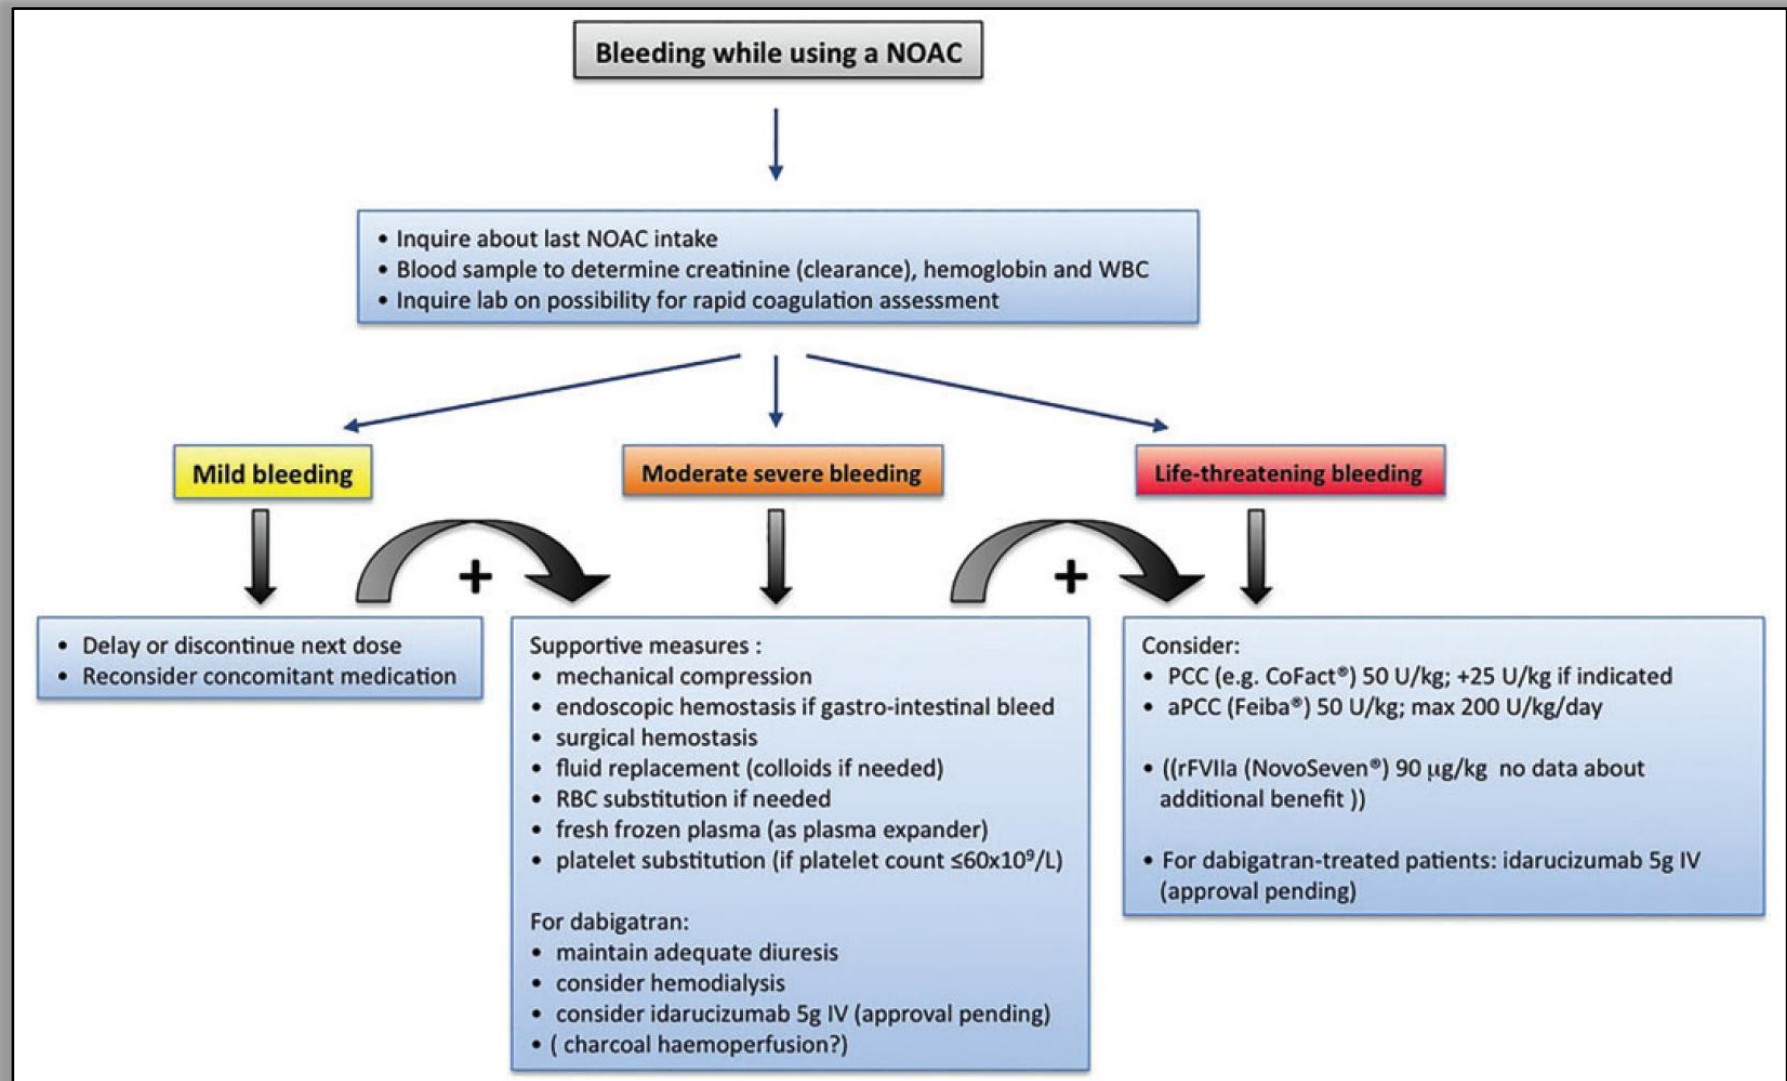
Bleeding while using a NOAC

• Inquire about last NOAC intake
• Blood sample to determine creatinine (clearance), hemoglobin and WBC
• Inquire lab on possibility for rapid coagulation assessment

Mild bleeding

Moderate severe bleeding

Life-threatening bleeding

+

+

• Delay or discontinue next dose
• Reconsider concomitant medication

Supportive measures :
• mechanical compression
• endoscopic hemostasis if gastro-intestinal bleed
• surgical hemostasis
• fluid replacement (colloids if needed)
• RBC substitution if needed
• fresh frozen plasma (as plasma expander)
• platelet substitution (if platelet count ≤60x$10^9$/L)

For dabigatran:
• maintain adequate diuresis
• consider hemodialysis
• consider idarucizumab 5g IV (approval pending)
• ( charcoal haemoperfusion?)

Consider:
• PCC (e.g. CoFact®) 50 U/kg; +25 U/kg if indicated
• aPCC (Feiba®) 50 U/kg; max 200 U/kg/day

• ((rFVIIa (NovoSeven®) 90 μg/kg no data about additional benefit ))

• For dabigatran-treated patients: idarucizumab 5g IV (approval pending)